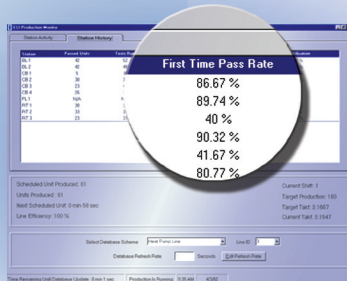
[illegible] Production Monitor

Status Activity | Status History

| Station | Passed Units | Tests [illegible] |
|---|---|---|
| BL 1 | 42 | 52 |
| BL 2 | 42 | 46 |
| CB 1 | 9 | |
| CB 2 | 30 | 7 |
| CB 3 | 25 | |
| CB 4 | 26 | |
| FL 1 | N/A | |
| RT 1 | 39 | |
| RT 2 | 38 | |
| RT 3 | 25 | |

First Time Pass Rate
86.67 %
89.74 %
40 %
90.32 %
41.67 %
80.77 %

Scheduled Unit Produced: 91
Units Produced: 91
Next Scheduled Unit: 0 min 58 sec
Line Efficiency: 100 %

Current Shift: 1
Target Production: 180
Target Takt: 3.1667
Current Takt: 3.1647

Select Database Scheme: Heat Pump Line
Line ID: 1
Database Refresh Rate: Seconds
Edit Refresh Rate

Time Remaining Until Database Update: 0 min 1 sec | Production is Running | 2:58 PM | 4/3/02